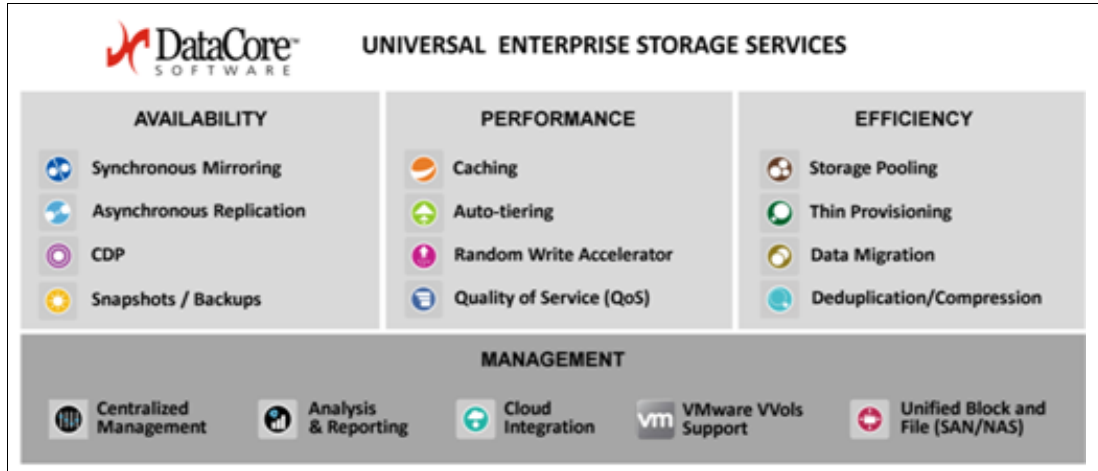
DataCore™ SOFTWARE

UNIVERSAL ENTERPRISE STORAGE SERVICES

AVAILABILITY

Synchronous Mirroring

Asynchronous Replication

CDP

Snapshots / Backups

PERFORMANCE

Caching

Auto-tiering

Random Write Accelerator

Quality of Service (QoS)

EFFICIENCY

Storage Pooling

Thin Provisioning

Data Migration

Deduplication/Compression

MANAGEMENT

Centralized Management

Analysis & Reporting

Cloud Integration

vm VMware VVols Support

Unified Block and File (SAN/NAS)